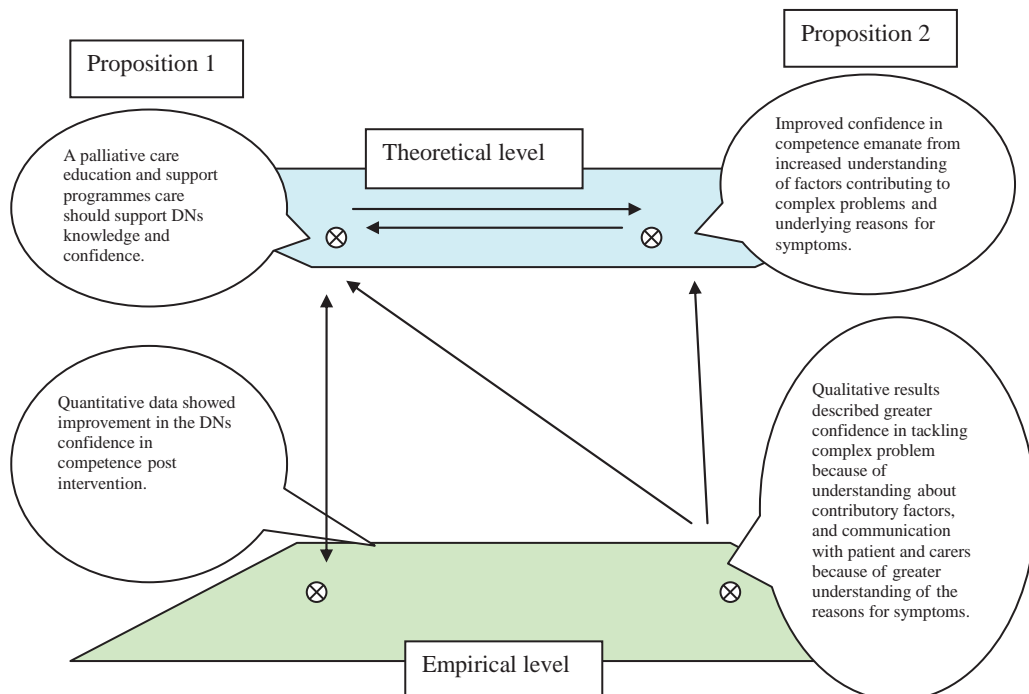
Proposition 1

Proposition 2

A palliative care education and support programmes care should support DNs knowledge and confidence.

Theoretical level

Improved confidence in competence emanate from increased understanding of factors contributing to complex problems and underlying reasons for symptoms.

Quantitative data showed improvement in the DNs confidence in competence post intervention.

Qualitative results described greater confidence in tackling complex problem because of understanding about contributory factors, and communication with patient and carers because of greater understanding of the reasons for symptoms.

Empirical level